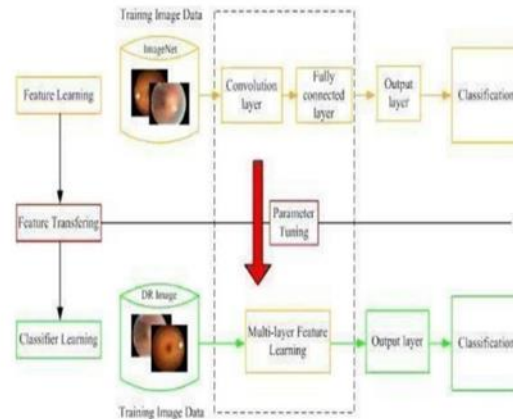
Training Image Data

ImageNet

Feature Learning

Convolution layer

Fully connected layer

Output layer

Classification

Feature Transfering

Parameter Tuning

Classifier Learning

DR Image

Multi-layer Feature Learning

Output layer

Classification

Training Image Data